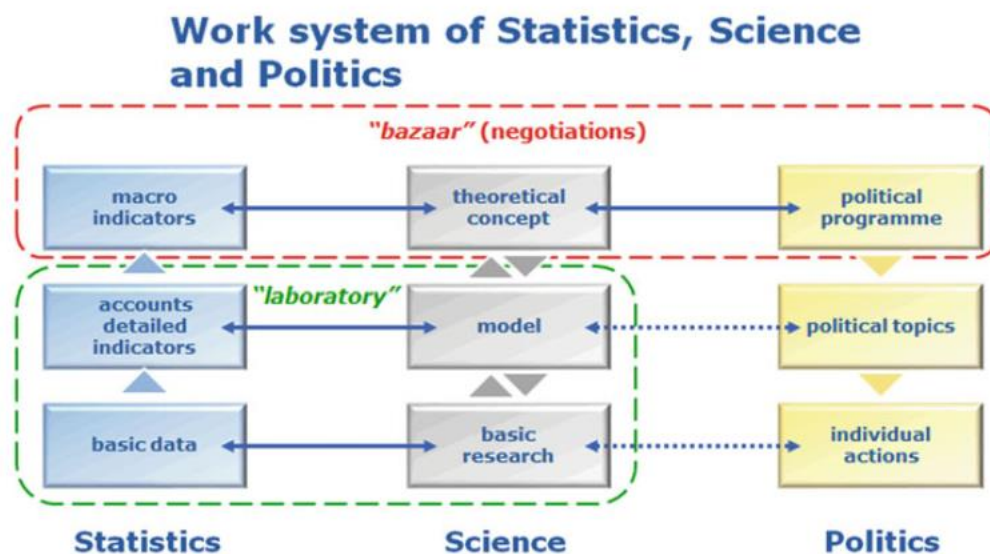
Work system of Statistics, Science and Politics

"bazaar" (negotiations)

macro indicators

theoretical concept

political programme

"laboratory"

accounts detailed indicators

model

political topics

basic data

basic research

individual actions

Statistics

Science

Politics